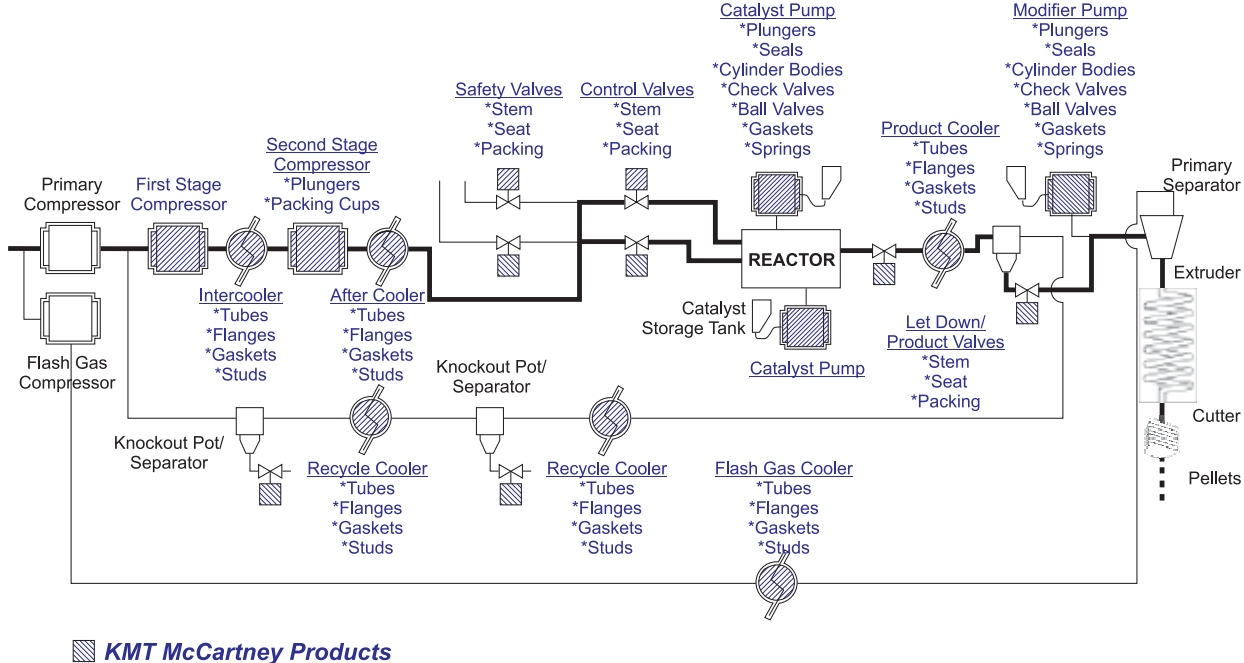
Catalyst Pump
*Plungers
*Seals
*Cylinder Bodies
*Check Valves
*Ball Valves
*Gaskets
*Springs

Modifier Pump
*Plungers
*Seals
*Cylinder Bodies
*Check Valves
*Ball Valves
*Gaskets
*Springs

Safety Valves
*Stem
*Seat
*Packing

Control Valves
*Stem
*Seat
*Packing

Product Cooler
*Tubes
*Flanges
*Gaskets
*Studs

Second Stage Compressor
*Plungers
*Packing Cups

Primary Compressor

First Stage Compressor

Primary Separator

REACTOR

Extruder

Intercooler
*Tubes
*Flanges
*Gaskets
*Studs

After Cooler
*Tubes
*Flanges
*Gaskets
*Studs

Catalyst Storage Tank

Catalyst Pump

Let Down/ Product Valves
*Stem
*Seat
*Packing

Flash Gas Compressor

Knockout Pot/ Separator

Cutter

Knockout Pot/ Separator

Recycle Cooler
*Tubes
*Flanges
*Gaskets
*Studs

Recycle Cooler
*Tubes
*Flanges
*Gaskets
*Studs

Flash Gas Cooler
*Tubes
*Flanges
*Gaskets
*Studs

Pellets

KMT McCartney Products